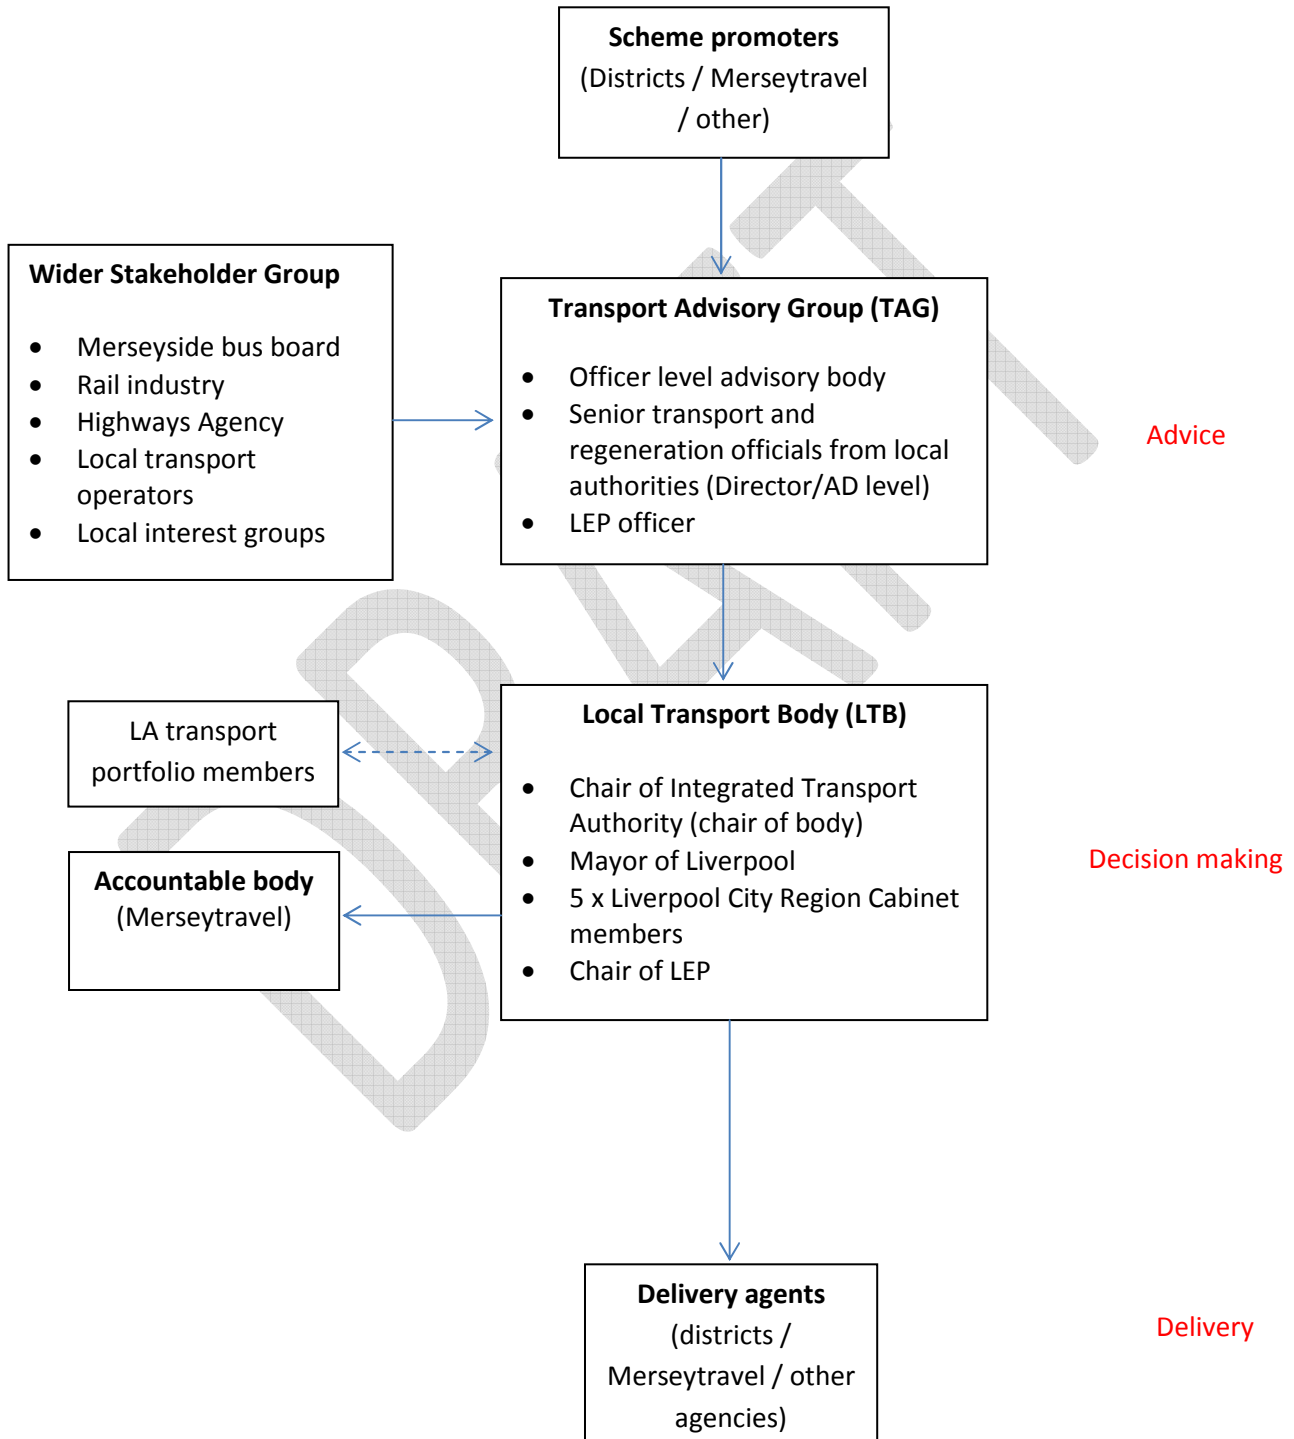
**Scheme promoters**
(Districts / Merseytravel / other)

**Wider Stakeholder Group**

- Merseyside bus board
- Rail industry
- Highways Agency
- Local transport operators
- Local interest groups

**Transport Advisory Group (TAG)**

- Officer level advisory body
- Senior transport and regeneration officials from local authorities (Director/AD level)
- LEP officer

Advice

LA transport portfolio members

**Accountable body**
(Merseytravel)

**Local Transport Body (LTB)**

- Chair of Integrated Transport Authority (chair of body)
- Mayor of Liverpool
- 5 x Liverpool City Region Cabinet members
- Chair of LEP

Decision making

**Delivery agents**
(districts / Merseytravel / other agencies)

Delivery

DRAFT